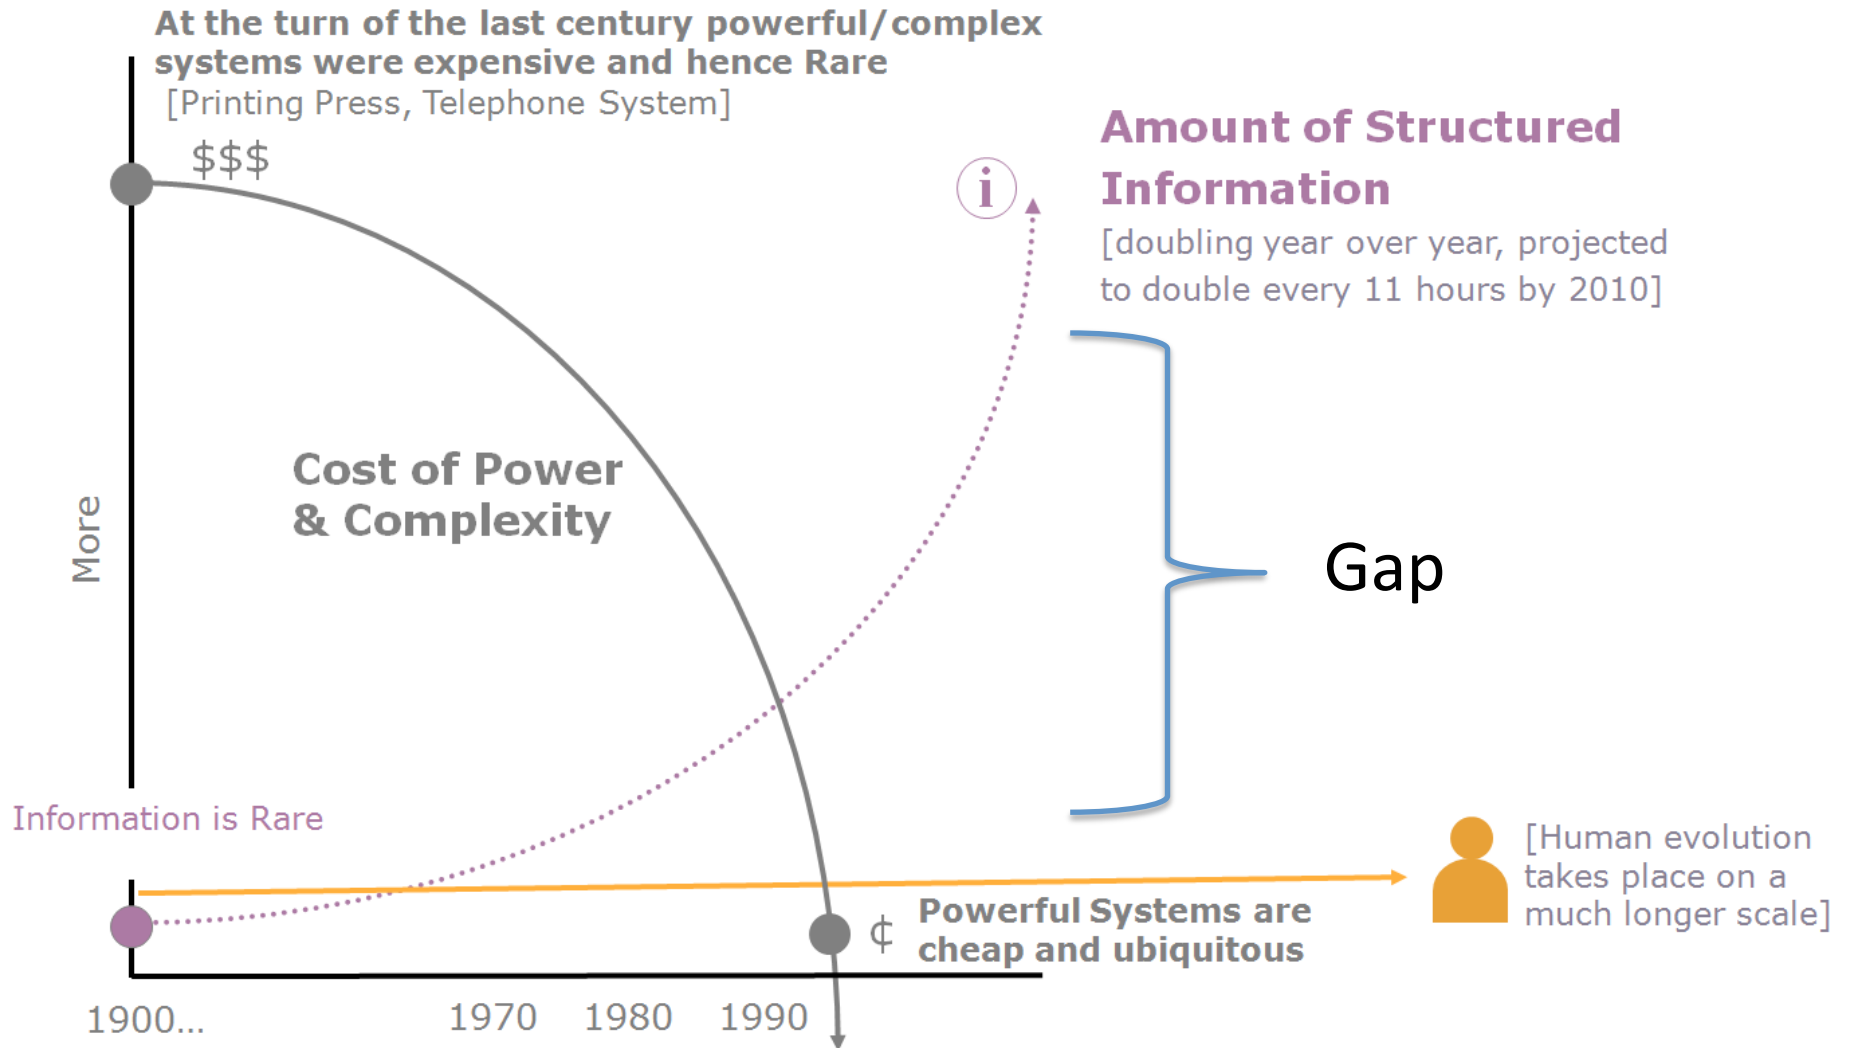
At the turn of the last century powerful/complex systems were expensive and hence Rare
[Printing Press, Telephone System]

$$$

i

Amount of Structured Information
[doubling year over year, projected to double every 11 hours by 2010]

More

Cost of Power & Complexity

Gap

Information is Rare

[Human evolution takes place on a much longer scale]

¢

Powerful Systems are cheap and ubiquitous

1900...

1970

1980

1990